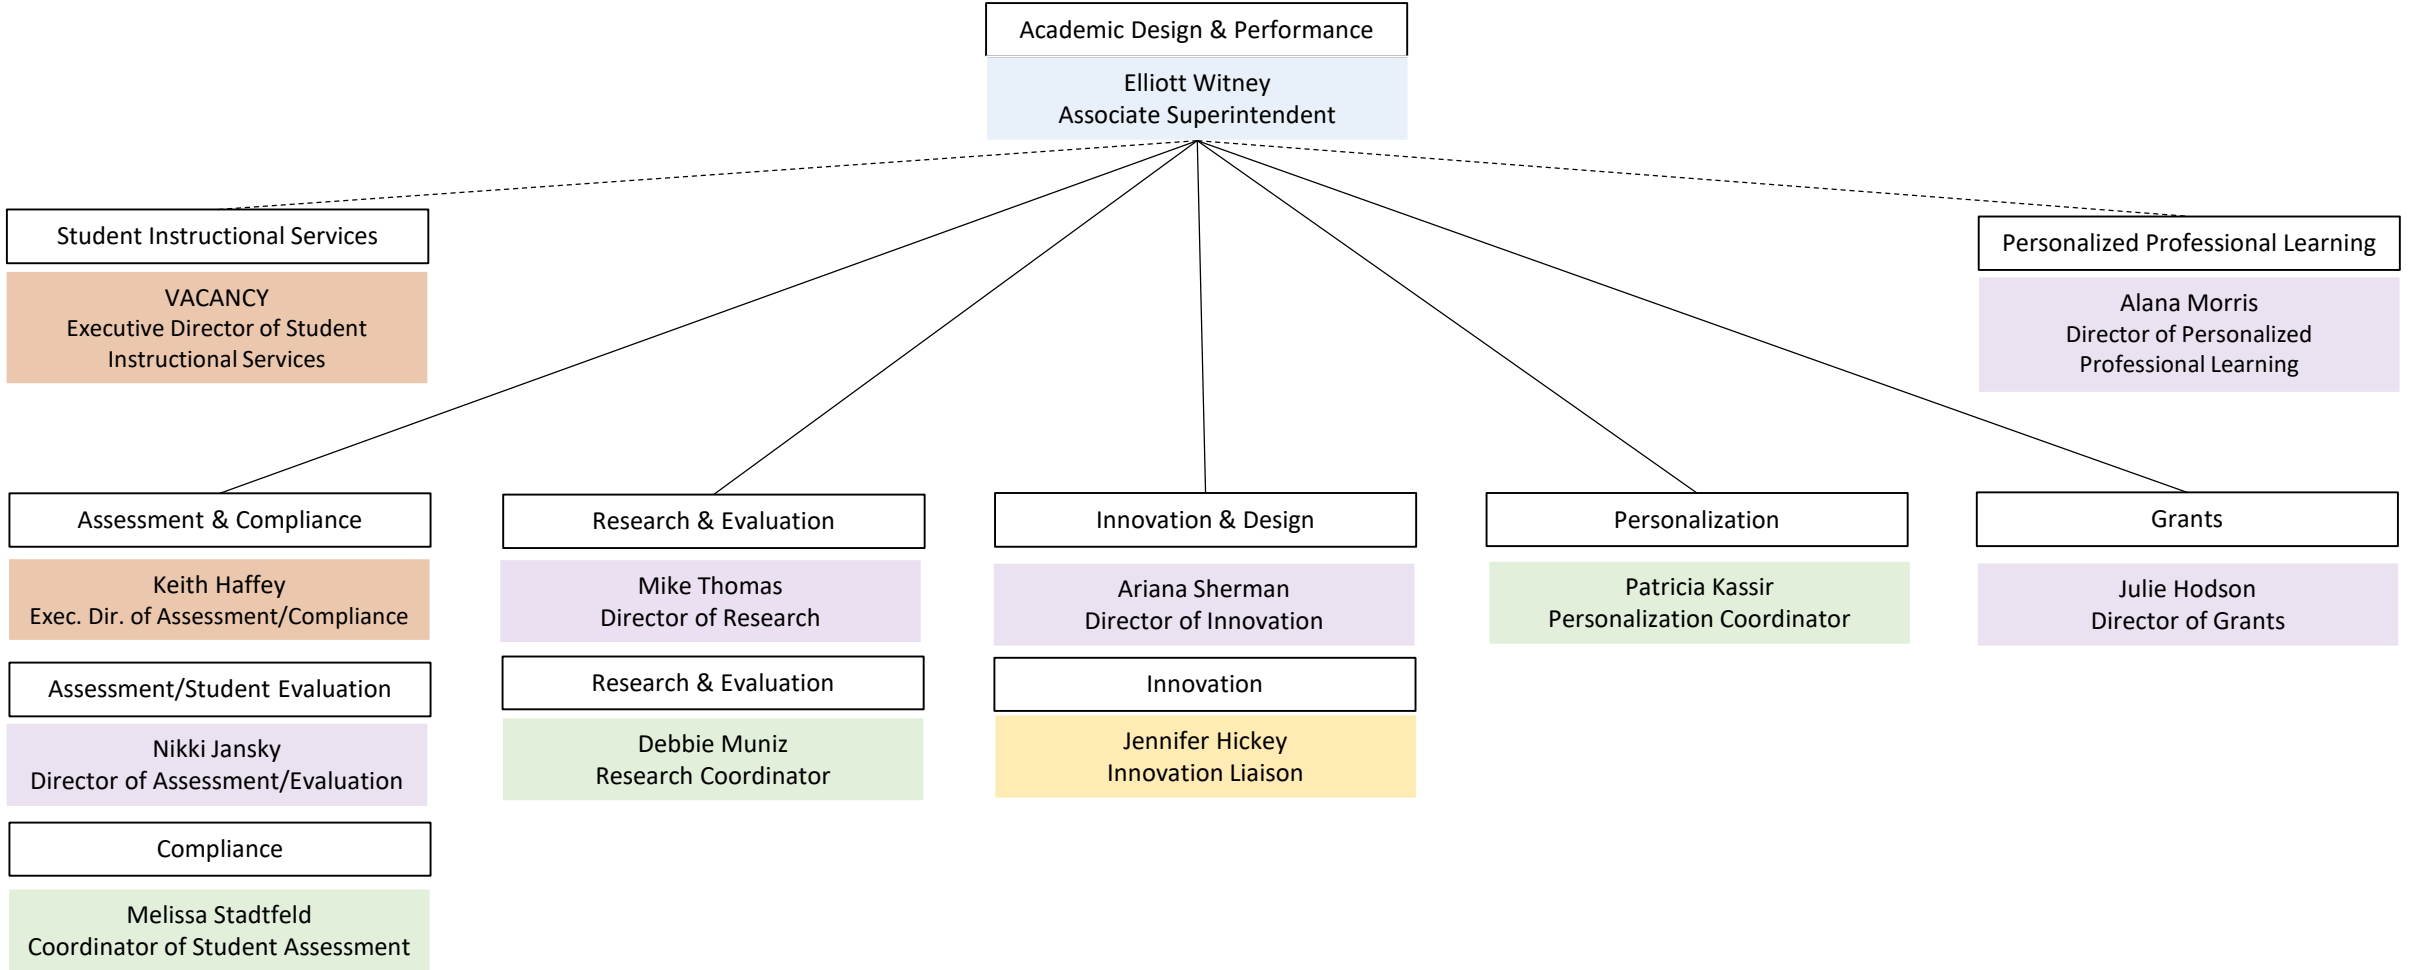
Academic Design & Performance

Elliott Witney
Associate Superintendent

Student Instructional Services

VACANCY
Executive Director of Student Instructional Services

Personalized Professional Learning

Alana Morris
Director of Personalized Professional Learning

Assessment & Compliance

Keith Haffey
Exec. Dir. of Assessment/Compliance

Assessment/Student Evaluation

Nikki Jansky
Director of Assessment/Evaluation

Compliance

Melissa Stadtfeld
Coordinator of Student Assessment

Research & Evaluation

Mike Thomas
Director of Research

Research & Evaluation

Debbie Muniz
Research Coordinator

Innovation & Design

Ariana Sherman
Director of Innovation

Innovation

Jennifer Hickey
Innovation Liaison

Personalization

Patricia Kassir
Personalization Coordinator

Grants

Julie Hodson
Director of Grants